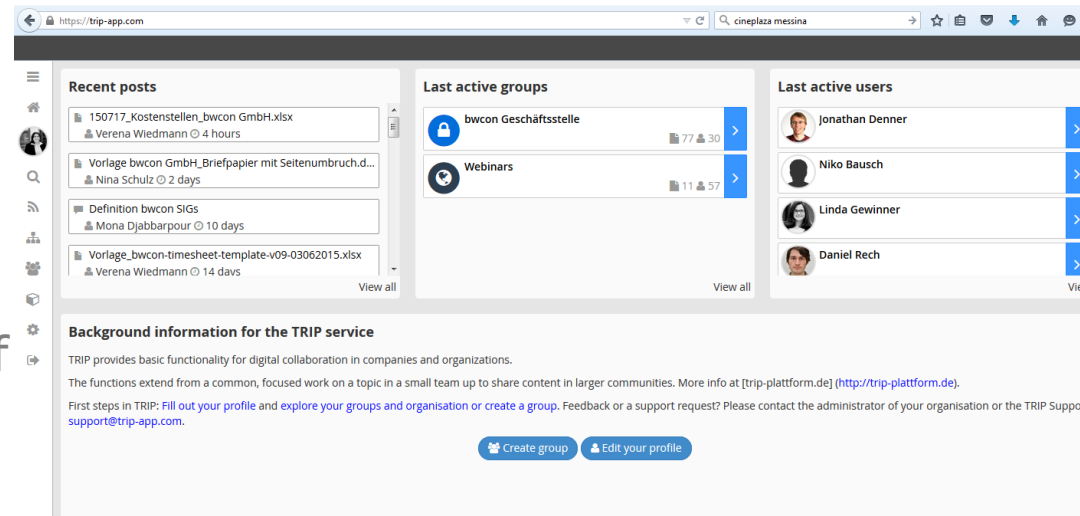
https://trip-app.com

cineplaza messina

Recent posts

150717_Kostenstellen_bwcon GmbH.xlsx
Verena Wiedmann 4 hours

Vorlage bwcon GmbH_Briefpapier mit Seitenumbruch.d...
Nina Schulz 2 days

Definition bwcon SIGs
Mona Djabbarpour 10 days

Vorlage_bwcon-timesheet-template-v09-03062015.xlsx
Verena Wiedmann 14 days

View all

Last active groups

bwcon Geschäftsstelle
77 30

Webinars
11 57

View all

Last active users

Jonathan Denner

Niko Bausch

Linda Gewinner

Daniel Rech

Vie

Background information for the TRIP service

TRIP provides basic functionality for digital collaboration in companies and organizations.

The functions extend from a common, focused work on a topic in a small team up to share content in larger communities. More info at [trip-plattform.de] (http://trip-plattform.de).

First steps in TRIP: Fill out your profile and explore your groups and organisation or create a group. Feedback or a support request? Please contact the administrator of your organisation or the TRIP Suppo support@trip-app.com.

Create group

Edit your profile